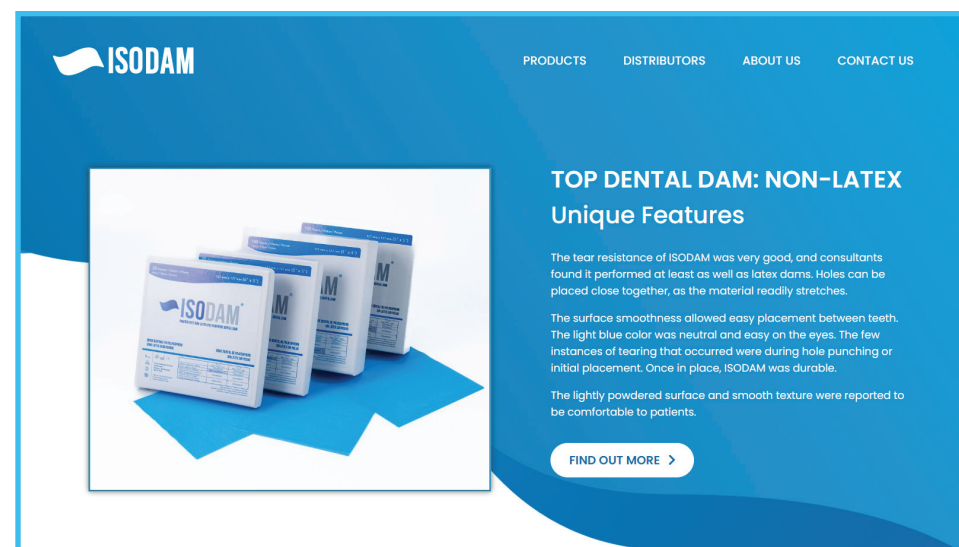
ISODAM

PRODUCTS DISTRIBUTORS ABOUT US CONTACT US

ISODAM

TOP DENTAL DAM: NON-LATEX

Unique Features

The tear resistance of ISODAM was very good, and consultants found it performed at least as well as latex dams. Holes can be placed close together, as the material readily stretches.

The surface smoothness allowed easy placement between teeth. The light blue color was neutral and easy on the eyes. The few instances of tearing that occurred were during hole punching or initial placement. Once in place, ISODAM was durable.

The lightly powdered surface and smooth texture were reported to be comfortable to patients.

FIND OUT MORE